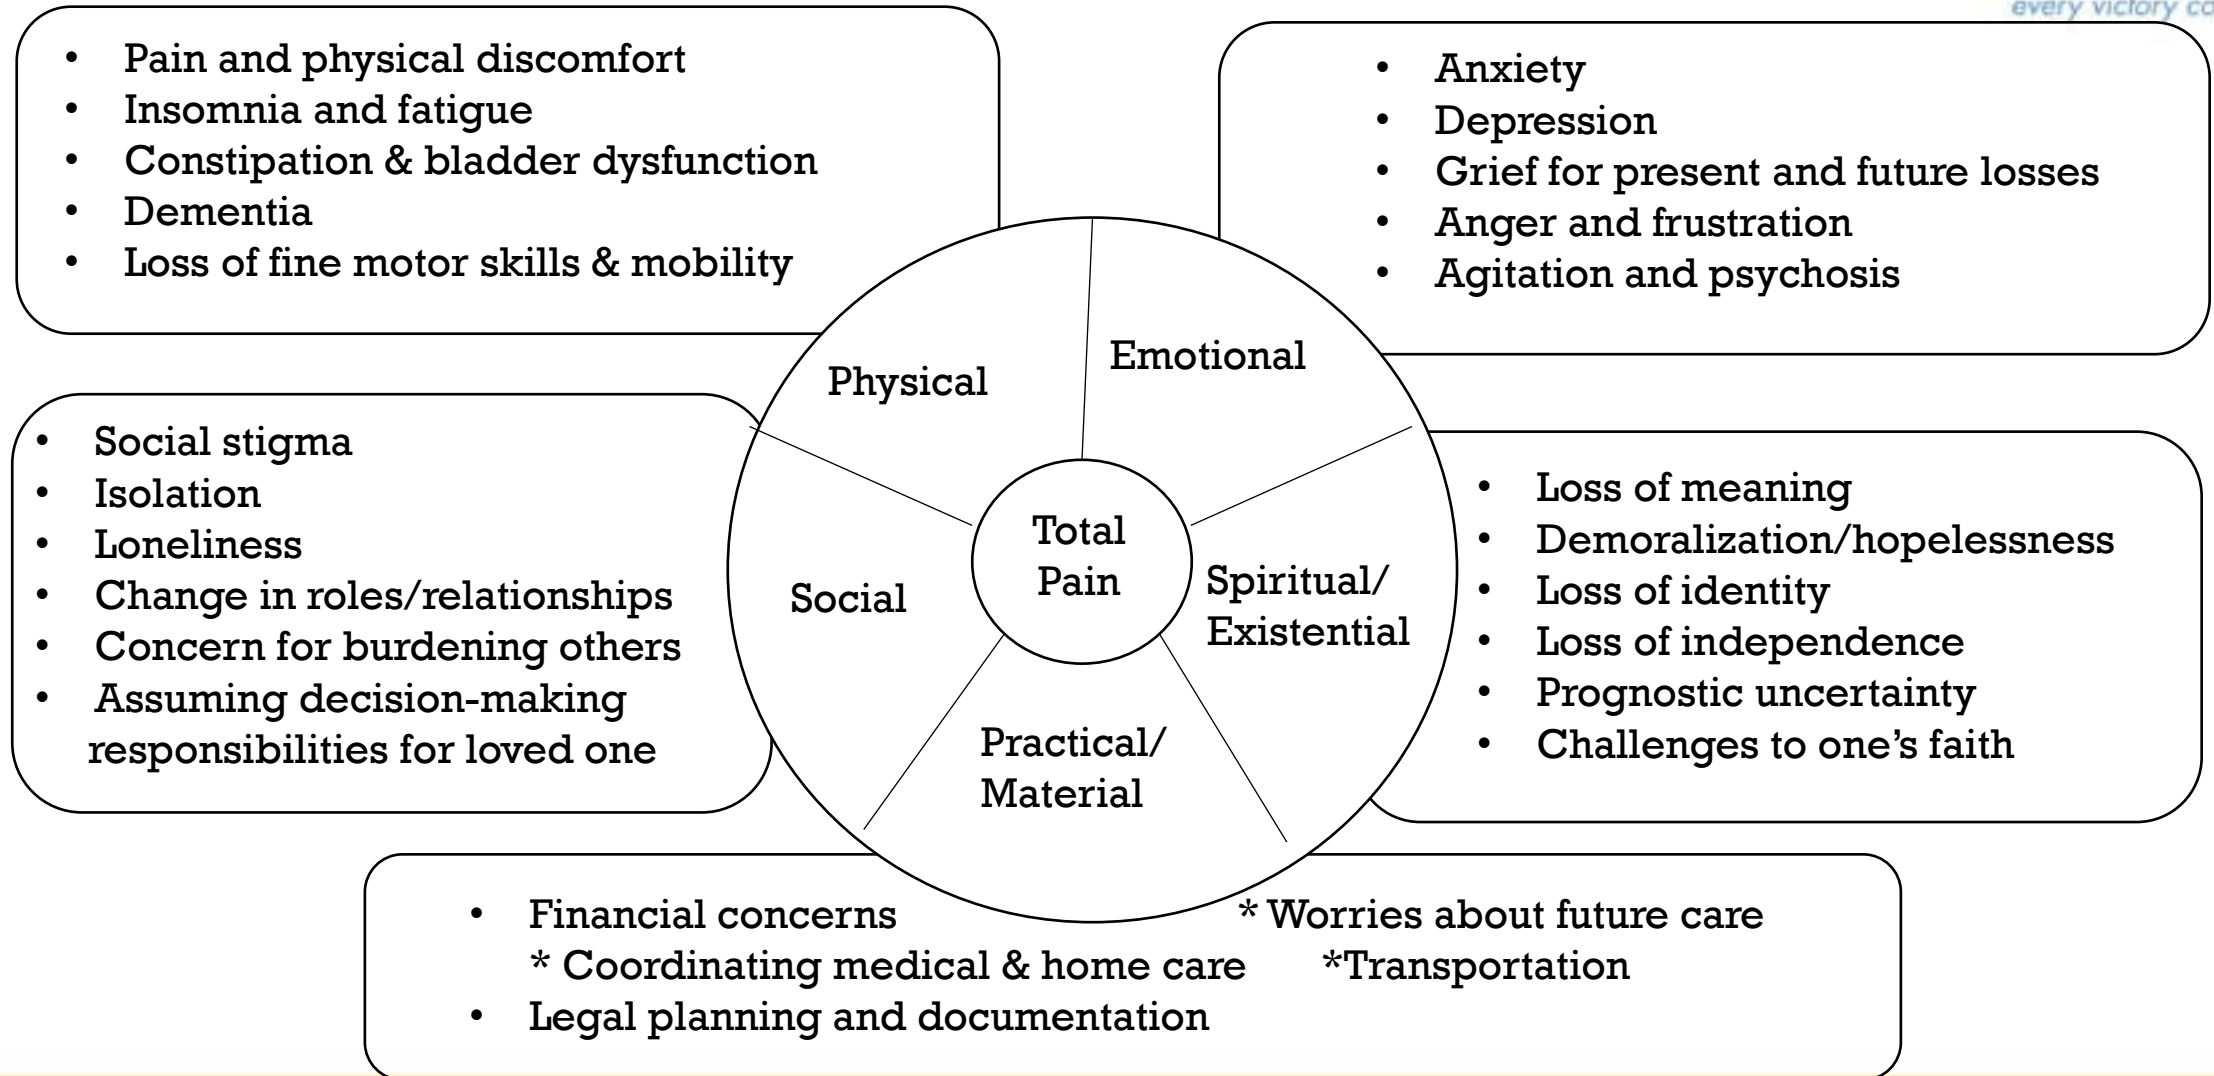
every victory co

- Pain and physical discomfort
- Insomnia and fatigue
- Constipation & bladder dysfunction
- Dementia
- Loss of fine motor skills & mobility

- Anxiety
- Depression
- Grief for present and future losses
- Anger and frustration
- Agitation and psychosis

Physical

Emotional

- Social stigma
- Isolation
- Loneliness
- Change in roles/relationships
- Concern for burdening others
- Assuming decision-making responsibilities for loved one

Total Pain

Social

Spiritual/ Existential

- Loss of meaning
- Demoralization/hopelessness
- Loss of identity
- Loss of independence
- Prognostic uncertainty
- Challenges to one's faith

Practical/ Material

- Financial concerns * Worries about future care
* Coordinating medical & home care *Transportation
- Legal planning and documentation